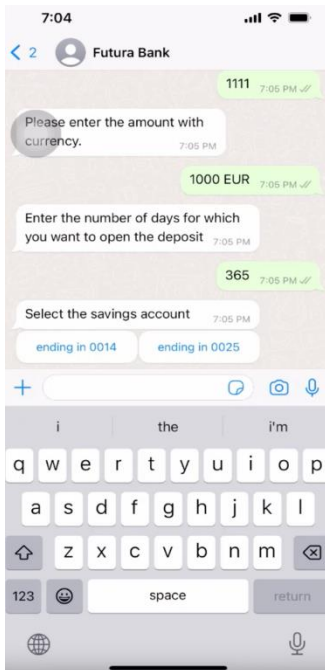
7:04

2 Futura Bank

1111 7:05 PM

Please enter the amount with currency. 7:05 PM

1000 EUR 7:05 PM

Enter the number of days for which you want to open the deposit 7:05 PM

365 7:05 PM

Select the savings account 7:05 PM

ending in 0014

ending in 0025

+

i
the
i'm

q w e r t y u i o p
a s d f g h j k l
z x c v b n m
123
space
return